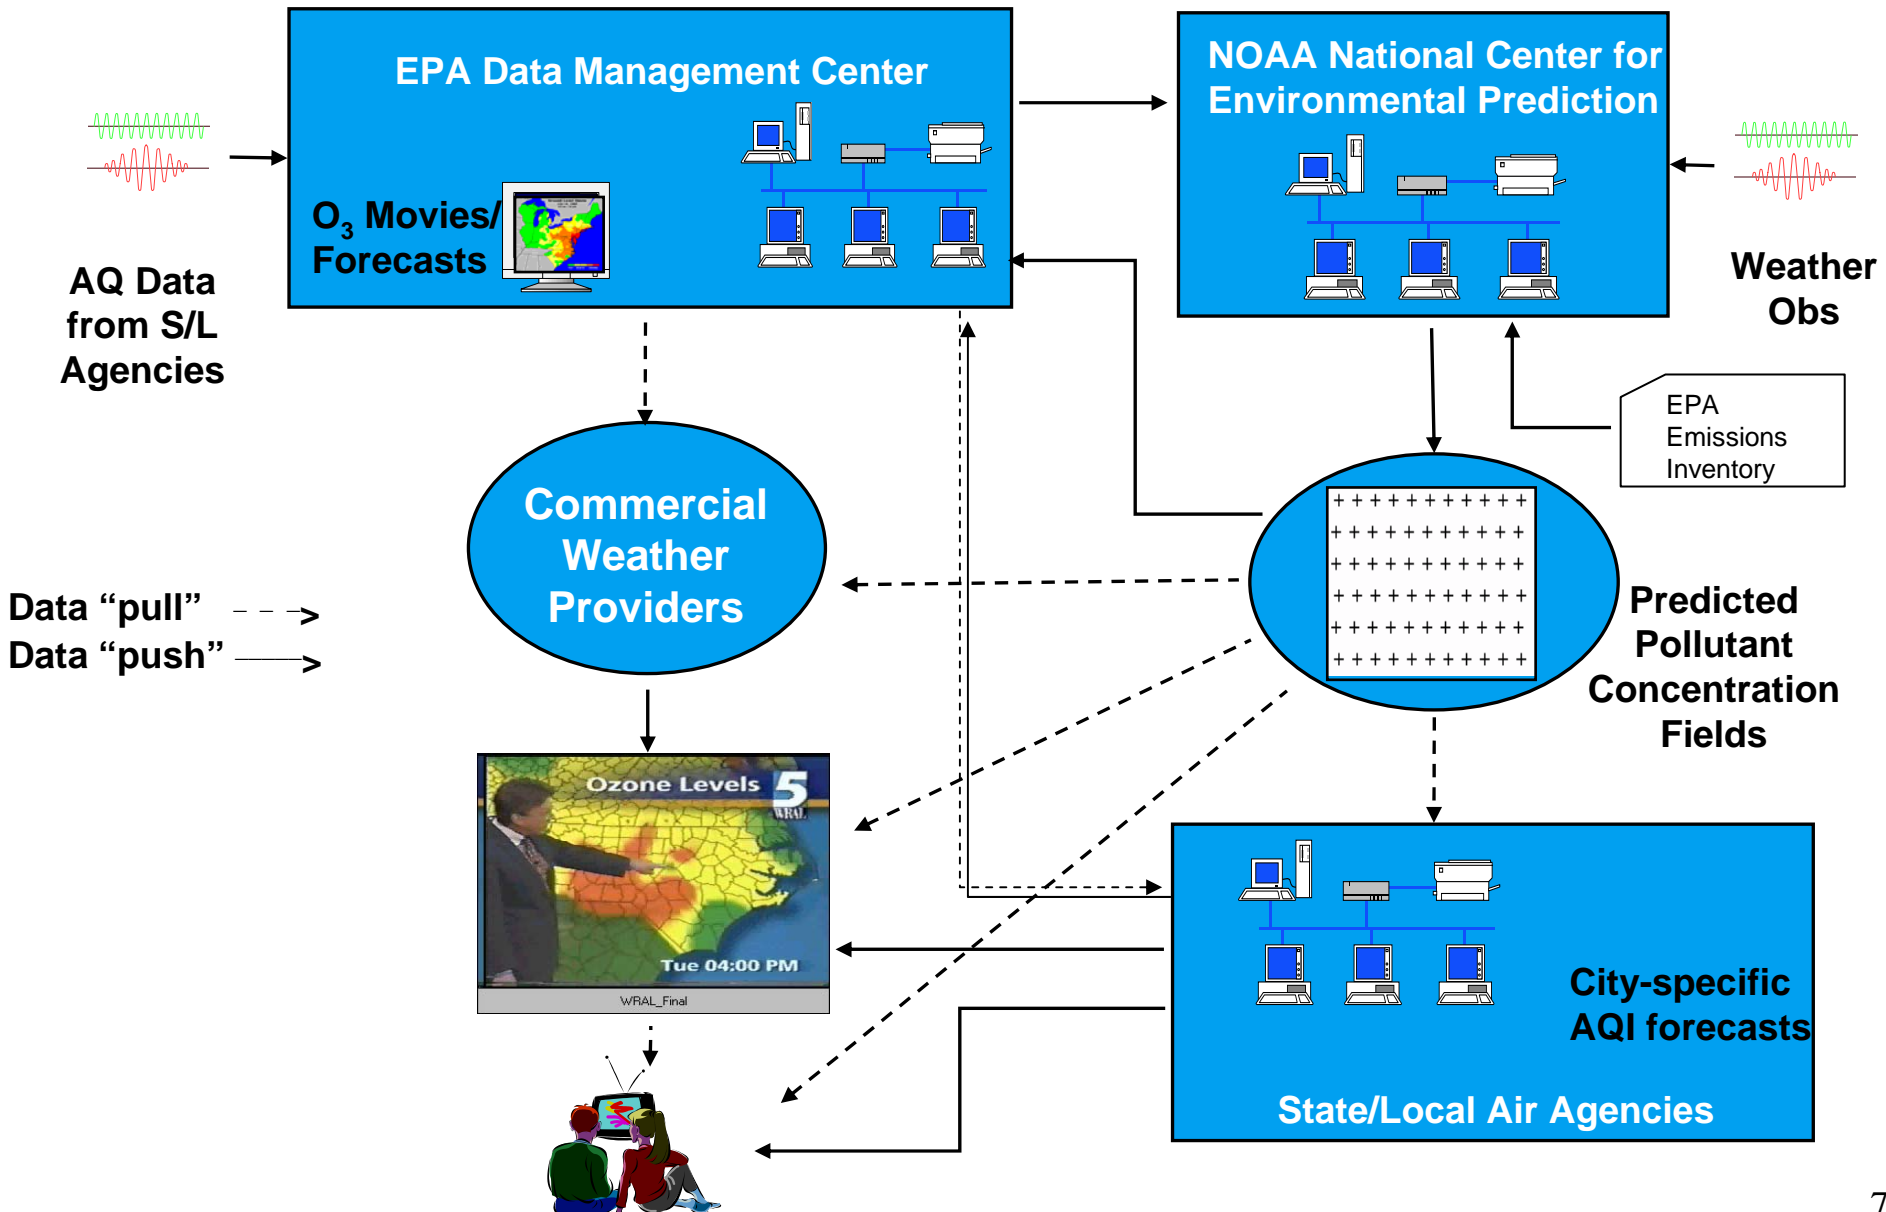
EPA Data Management Center

$O_3$ Movies/ Forecasts

NOAA National Center for Environmental Prediction

AQ Data from S/L Agencies

Weather Obs

EPA Emissions Inventory

Commercial Weather Providers

Data “pull”

Data “push”

Predicted Pollutant Concentration Fields

Ozone Levels 5 WRAL

Tue 04:00 PM

WRAL_Final

City-specific AQI forecasts

State/Local Air Agencies

7